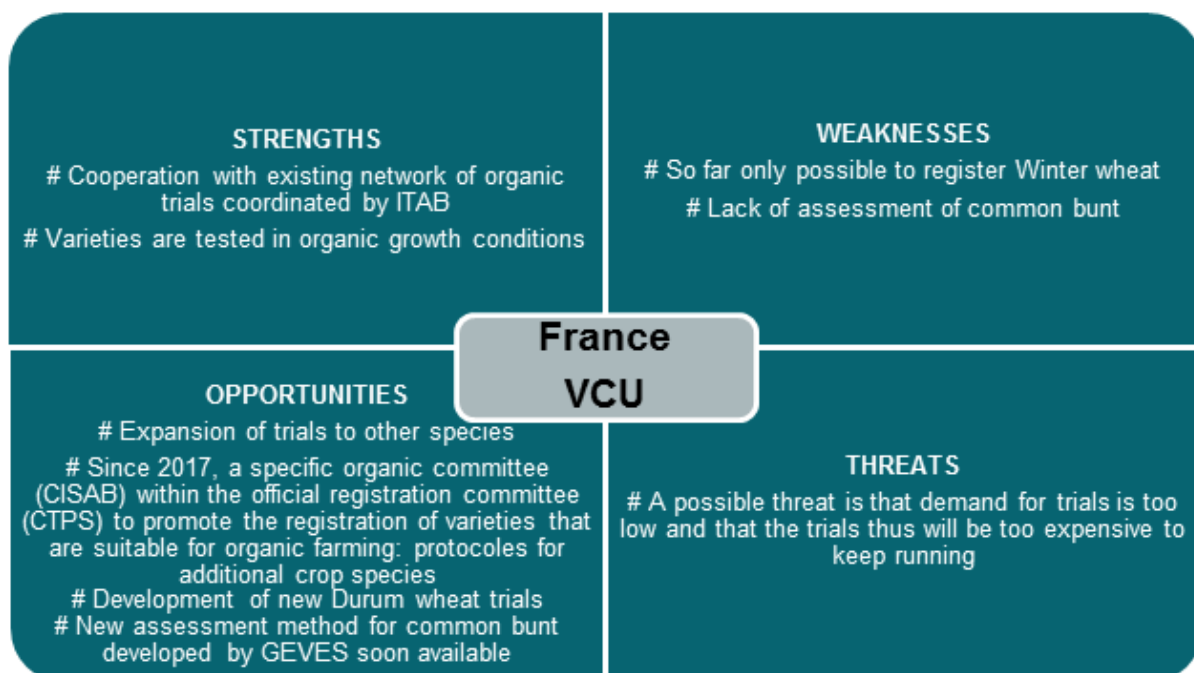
STRENGTHS

# Cooperation with existing network of organic trials coordinated by ITAB

# Varieties are tested in organic growth conditions

WEAKNESSES

# So far only possible to register Winter wheat

# Lack of assessment of common bunt

France
VCU

OPPORTUNITIES

# Expansion of trials to other species

# Since 2017, a specific organic committee (CISAB) within the official registration committee (CTPS) to promote the registration of varieties that are suitable for organic farming: protocoles for additional crop species

# Development of new Durum wheat trials

# New assessment method for common bunt developed by GEVES soon available

THREATS

# A possible threat is that demand for trials is too low and that the trials thus will be too expensive to keep running